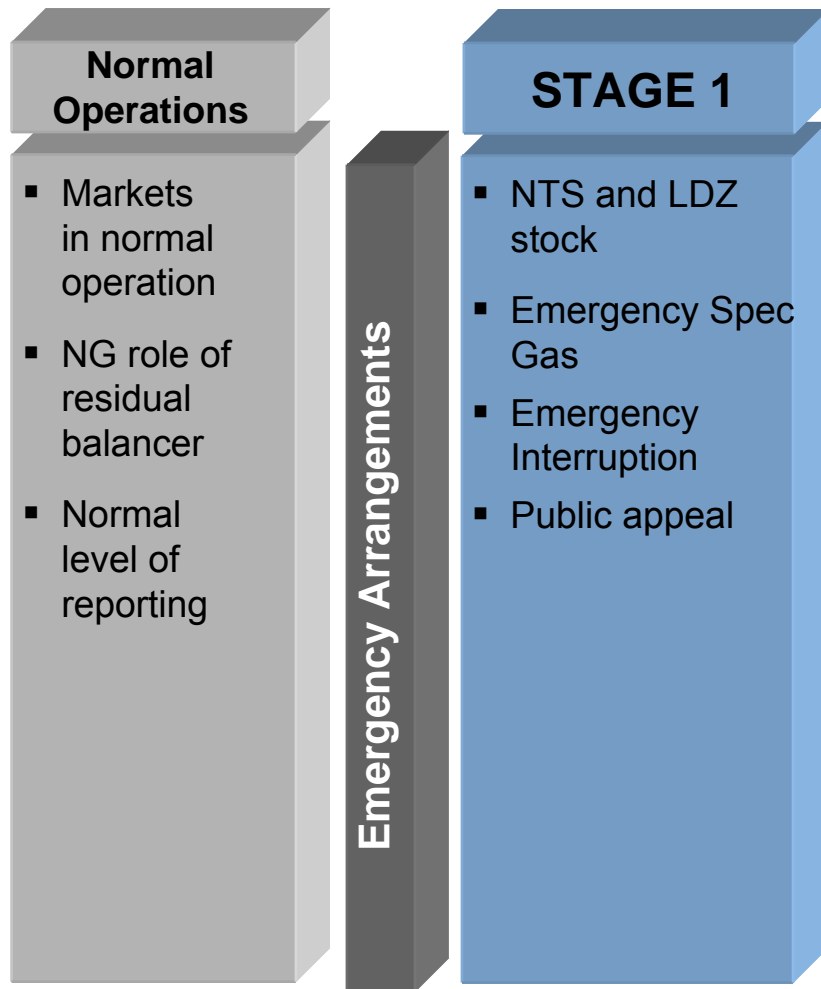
Normal Operations

▪ Markets in normal operation

▪ NG role of residual balancer

▪ Normal level of reporting

Emergency Arrangements

STAGE 1

▪ NTS and LDZ stock

▪ Emergency Spec Gas

▪ Emergency Interruption

▪ Public appeal